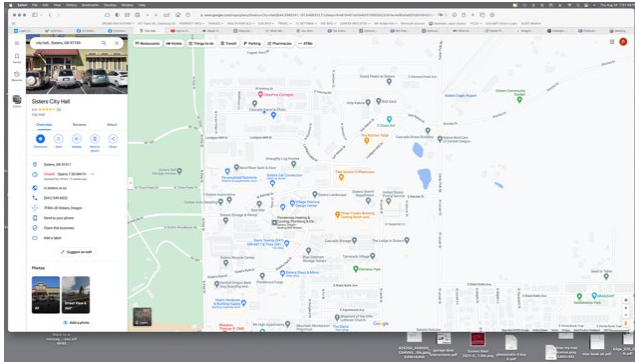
Safari File Edit View History Bookmarks Develop Window Help

city hall, Sisters, OR 97759

Restaurants Hotels Things to do Transit Parking Pharmacies ATMs

Sisters City Hall

City Hall

Overview Reviews About

Directions Save Nearby Send to phone Share

Sisters, OR 97011

Closed · Opens 7:30 AM Fri

ci.sisters.or.us

(541) 549-6022

Claim this business

Send to your phone

Add a label

Suggest an edit

Photos

All

Street View & 360°

Add a photo

Layers

Google